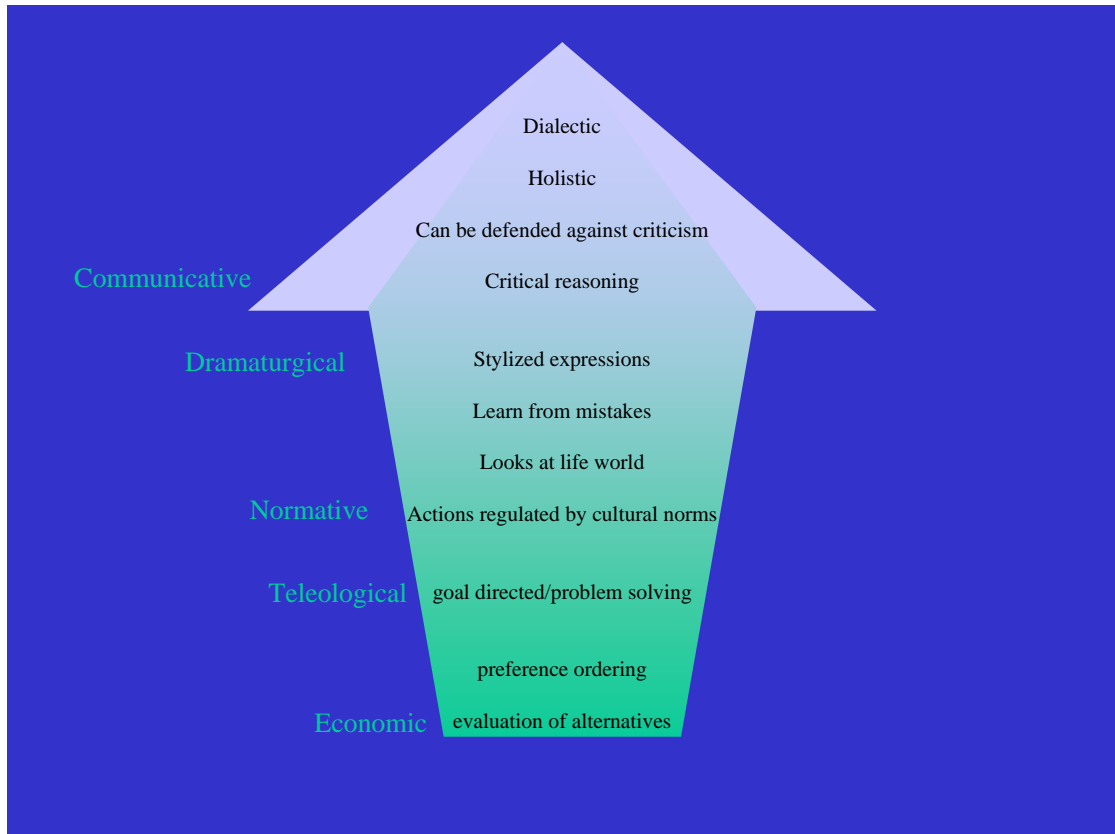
Dialectic

Holistic

Can be defended against criticism

Communicative

Critical reasoning

Dramaturgical

Stylized expressions

Learn from mistakes

Looks at life world

Normative

Actions regulated by cultural norms

Teleological

goal directed/problem solving

preference ordering

Economic

evaluation of alternatives